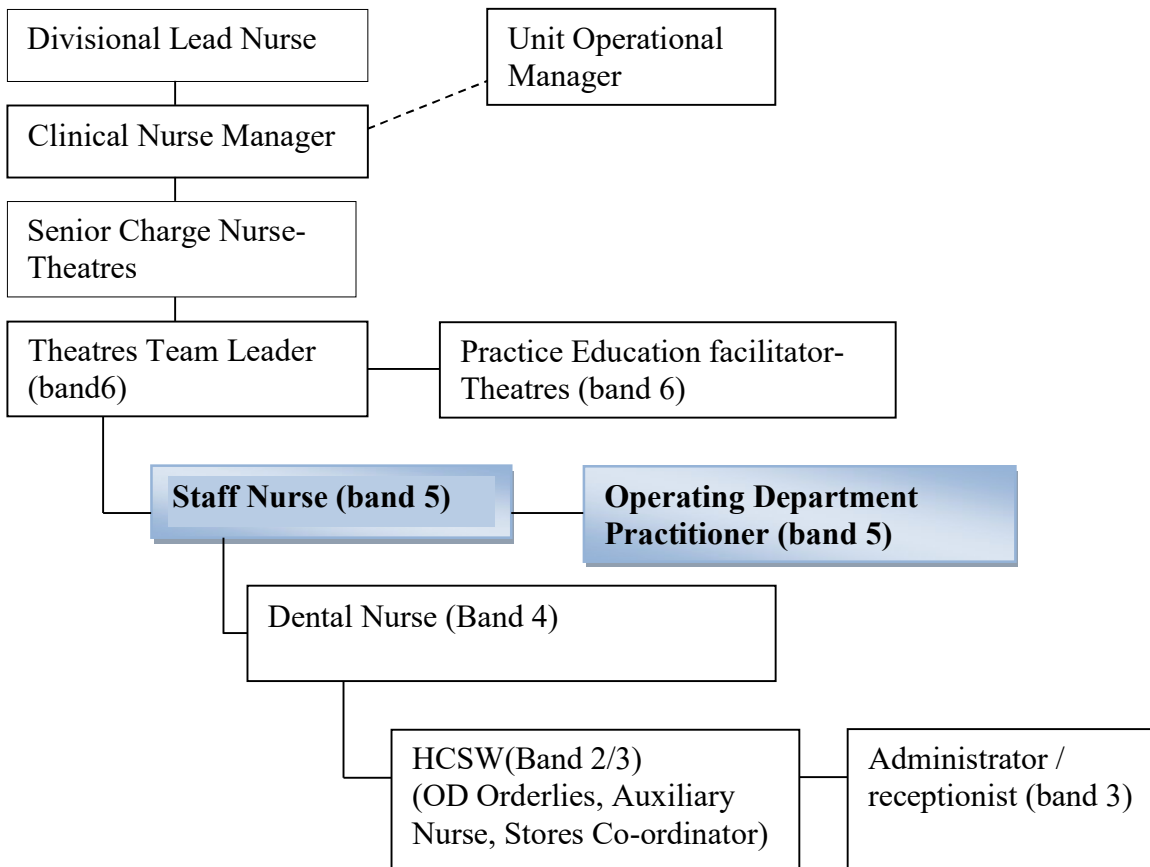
Divisional Lead Nurse

Unit Operational Manager

Clinical Nurse Manager

Senior Charge Nurse-Theatres

Theatres Team Leader (band6)

Practice Education facilitator-Theatres (band 6)

**Staff Nurse (band 5)**

**Operating Department Practitioner (band 5)**

Dental Nurse (Band 4)

HCSW(Band 2/3) (OD Orderlies, Auxiliary Nurse, Stores Co-ordinator)

Administrator / receptionist (band 3)